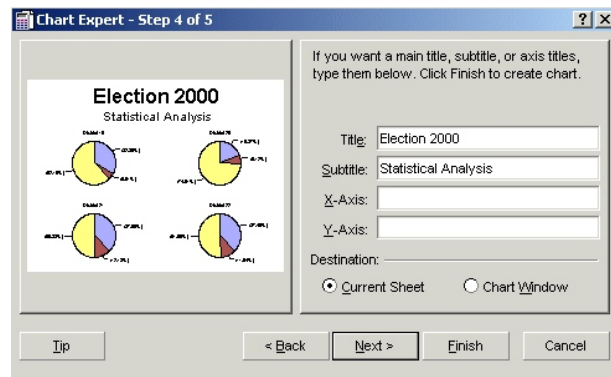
Chart Expert - Step 4 of 5

?

Election 2000

Statistical Analysis

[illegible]

If you want a main title, subtitle, or axis titles, type them below. Click Finish to create chart.

Title: Election 2000

Subtitle: Statistical Analysis

X-Axis:

Y-Axis:

Destination:

Current Sheet

Chart Window

Tip

< Back

Next >

Finish

Cancel